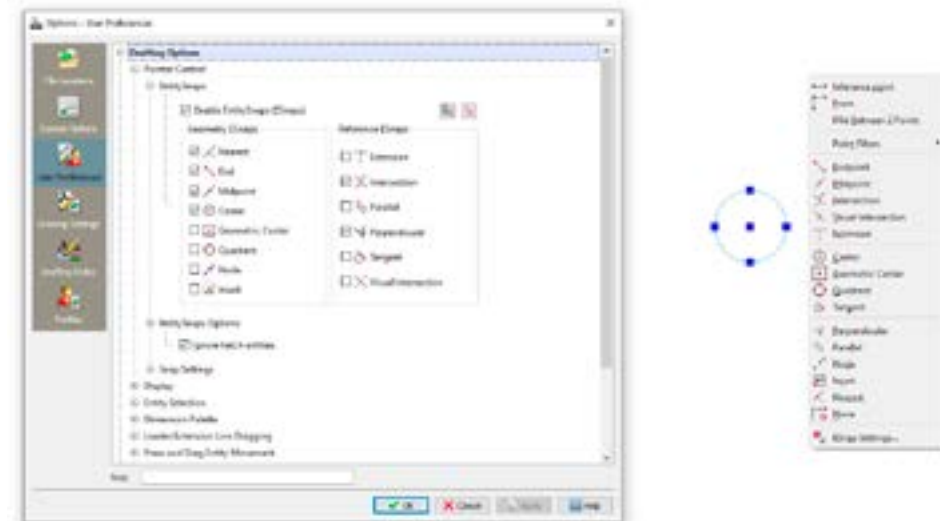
Options - User Preferences

File Locations
System Options
User Preferences
Drawing Settings
Drafting Styles
Profiles

Drafting Options
Pointer Control
Entity Snaps
Enable Entity Snaps (ESnaps)
Geometric ESnaps
Nearest
End
Midpoint
Center
Geometric Center
Quadrant
Node
Insert
Reference ESnaps
Extension
Intersection
Parallel
Perpendicular
Tangent
Visual Intersection
Entity Snaps Options
Ignore hatch entities
Snap Settings
Display
Entity Selection
Dimension Palette
Leader/Extension Line Dragging
Press and Drag Entity Movement

Find:

OK
Cancel
Apply
Help

Reference point
From
Mid Between 2 Points
Point Filters
Endpoint
Midpoint
Intersection
Visual Intersection
Extension
Center
Geometric Center
Quadrant
Tangent
Perpendicular
Parallel
Node
Insert
Nearest
None
ESnap Settings...